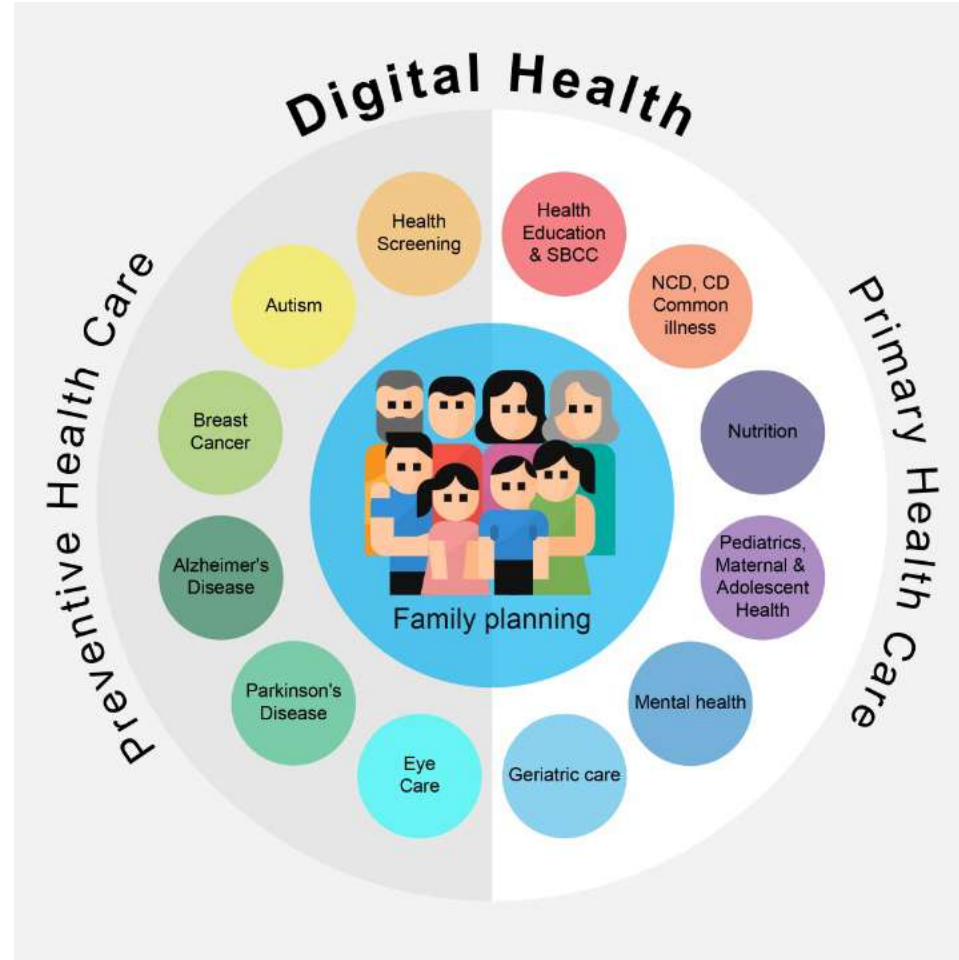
Digital Health

Preventive Health Care

Primary Health Care

Health Screening

Autism

Breast Cancer

Alzheimer's Disease

Parkinson's Disease

Eye Care

Health Education & SBCC

NCD, CD Common illness

Nutrition

Pediatrics, Maternal & Adolescent Health

Mental health

Geriatric care

Family planning